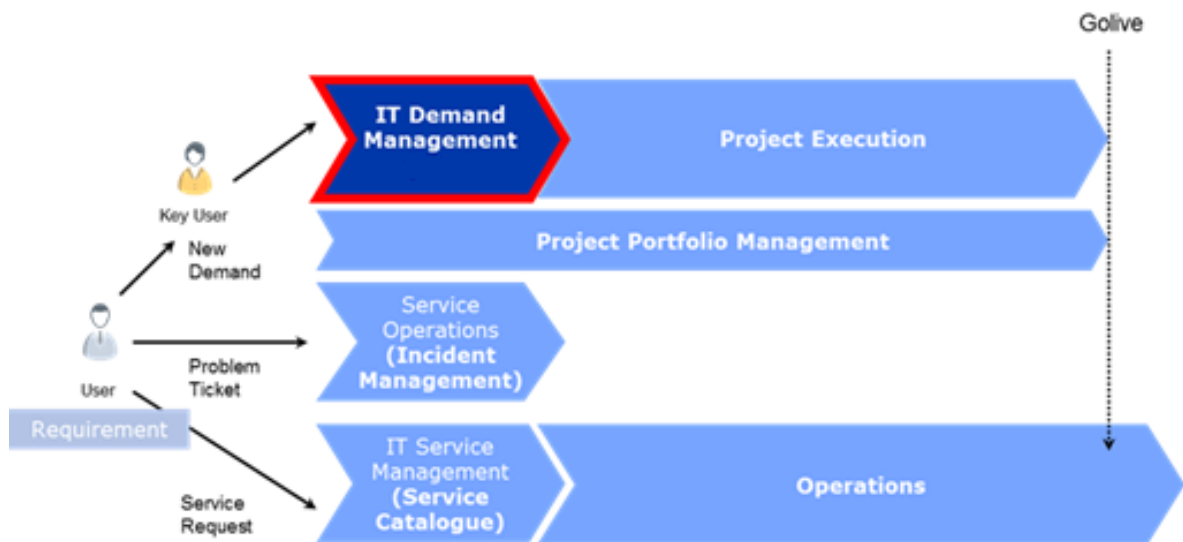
Golive

IT Demand Management

Project Execution

Key User

New Demand

Project Portfolio Management

User

Service Operations (Incident Management)

Problem Ticket

Requirement

IT Service Management (Service Catalogue)

Operations

Service Request